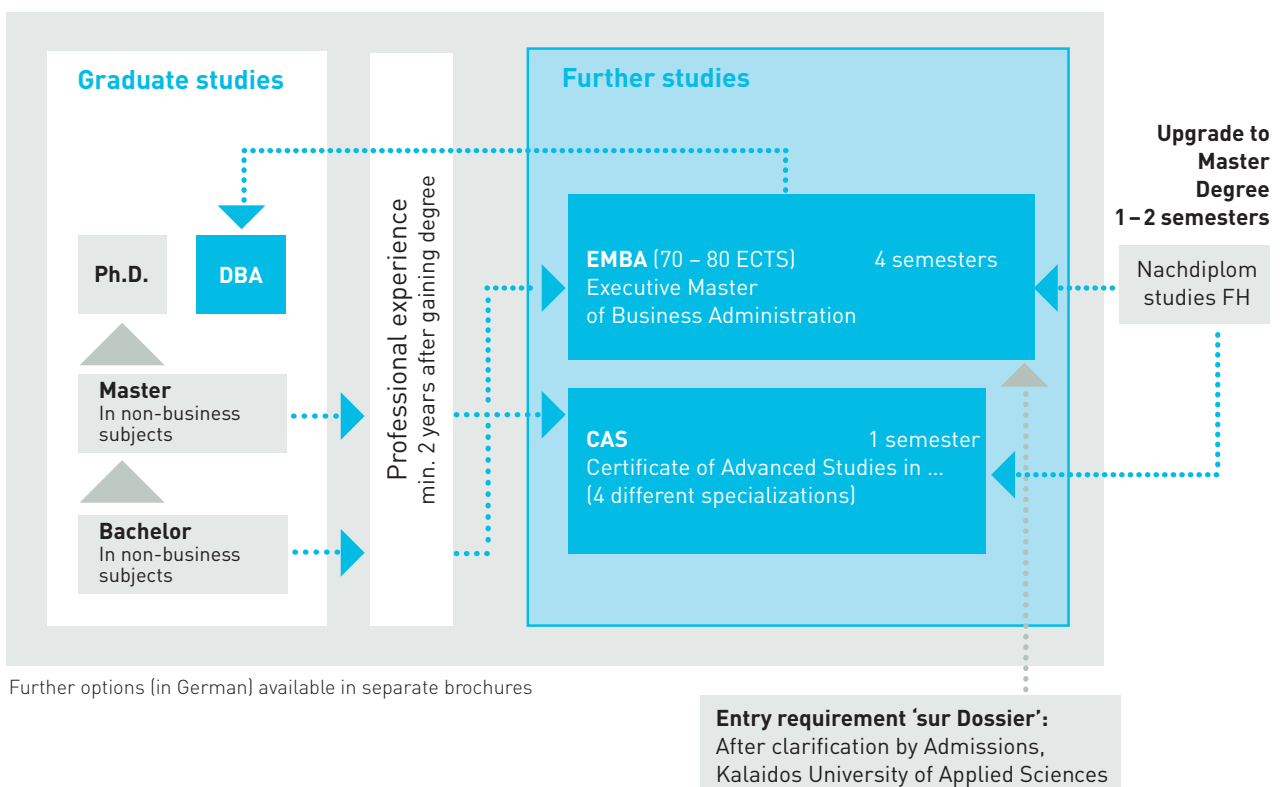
Graduate studies

Ph.D.

DBA

Master
In non-business subjects

Bachelor
In non-business subjects

Professional experience
min. 2 years after gaining degree

Further studies

EMBA (70 – 80 ECTS) 4 semesters
Executive Master of Business Administration

CAS 1 semester
Certificate of Advanced Studies in ...
(4 different specializations)

Upgrade to Master Degree 1 – 2 semesters

Nachdiplom studies FH

Further options (in German) available in separate brochures

Entry requirement 'sur Dossier':
After clarification by Admissions, Kalaidos University of Applied Sciences